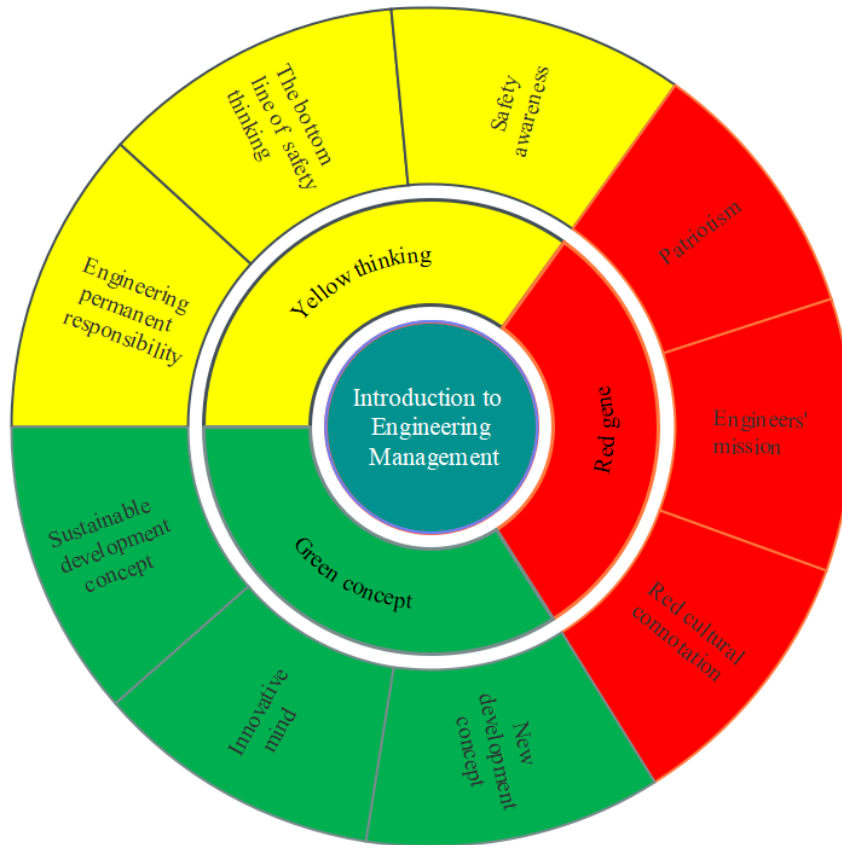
Introduction to Engineering Management

Yellow thinking

Red gene

Green concept

Engineering permanent responsibility

The bottom line of safety thinking

Safety awareness

Patriotism

Engineers' mission

Red cultural connotation

New development concept

Innovative mind

Sustainable development concept